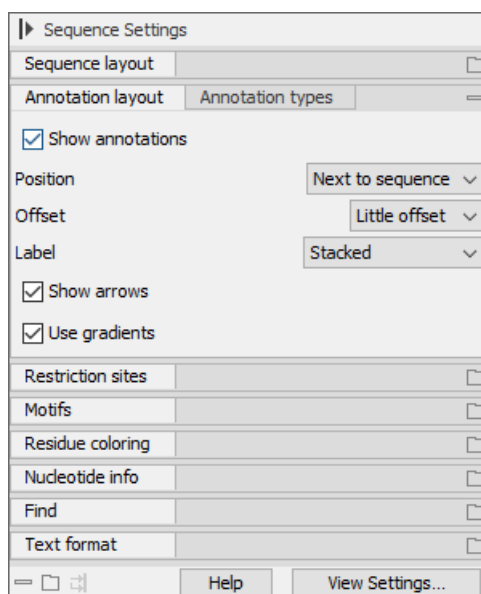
Sequence Settings

Sequence layout

Annotation layout | Annotation types

Show annotations

Position | Next to sequence

Offset | Little offset

Label | Stacked

Show arrows

Use gradients

Restriction sites

Motifs

Residue coloring

Nucleotide info

Find

Text format

Help | View Settings...